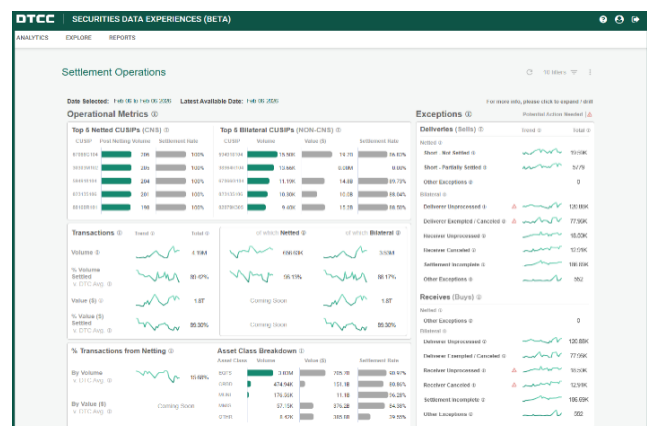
DTCC | SECURITIES DATA EXPERIENCES (BETA)

ANALYTICS EXPLORE REPORTS

Settlement Operations

Date Selected: Feb 06 to Feb 06 2020 Latest Available Date: Feb 06 2020

For more info, please click to expand / drill

Operational Metrics

Top 5 Netted CUSIPs (CNS)

| CUSIP | Post Netting Volume | Settlement Rate |
|---|---|---|
| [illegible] | 28K | 100% |
| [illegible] | 28K | 100% |
| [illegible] | 28K | 100% |
| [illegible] | 28K | 100% |
| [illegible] | 19K | 100% |

Top 5 Bilateral CUSIPs (NON-CNS)

| CUSIP | Volume | Value ($) | Settlement Rate |
|---|---|---|---|
| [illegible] | 19.56K | 19.7B | 96.80% |
| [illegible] | 12.66K | 3.33M | 99.60% |
| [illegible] | 11.10K | 14.6B | 89.74% |
| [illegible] | 10.30K | 12.0B | 99.50% |
| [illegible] | 9.40K | 17.3B | 99.50% |

Transactions | Trend | Total | of which Netted | of which Bilateral

Volume | 3.15M | 496.63K | 2.68M

% Volume Settled vs DTC Avg. | 80.67% | 96.13% | 98.17%

Value ($) | 1.8T | Coming Soon | 1.8T

% Value ($) Settled vs DTC Avg. | 80.30% | Coming Soon | 80.30%

% Transactions from Netting

By Volume vs DTC Avg. | 15.68%

By Value ($) vs DTC Avg. | Coming Soon

Asset Class Breakdown

| Asset Class | Volume | Value ($) | Settlement Rate |
|---|---|---|---|
| EQTY | 3.60M | 705.7B | 96.97% |
| CORP | 474.94K | 131.1B | 99.86% |
| MUNI | 176.30K | 11.1B | 99.20% |
| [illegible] | 37.13K | 376.2B | 94.36% |
| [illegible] | 6.42K | 305.9B | 99.55% |

Exceptions

Potential Action Needed

Deliveries (Sells) | Trend | Total

Netted

Short - Not Settled | 10.56K

Short - Partially Settled | 5779

Other Exceptions | 0

Bilateral

Deliverer Unprocessed | 120.86K

Deliverer Exempted / Canceled | 77.90K

Receiver Unprocessed | 18.53K

Receiver Canceled | 12.51K

Settlement Incomplete | 186.69K

Other Exceptions | 552

Receives (Buys)

Netted

Other Exceptions | 0

Bilateral

Deliverer Unprocessed | 120.88K

Deliverer Exempted / Canceled | 77.59K

Receiver Unprocessed | 18.50K

Receiver Canceled | 12.91K

Settlement Incomplete | 186.69K

Other Exceptions | 552